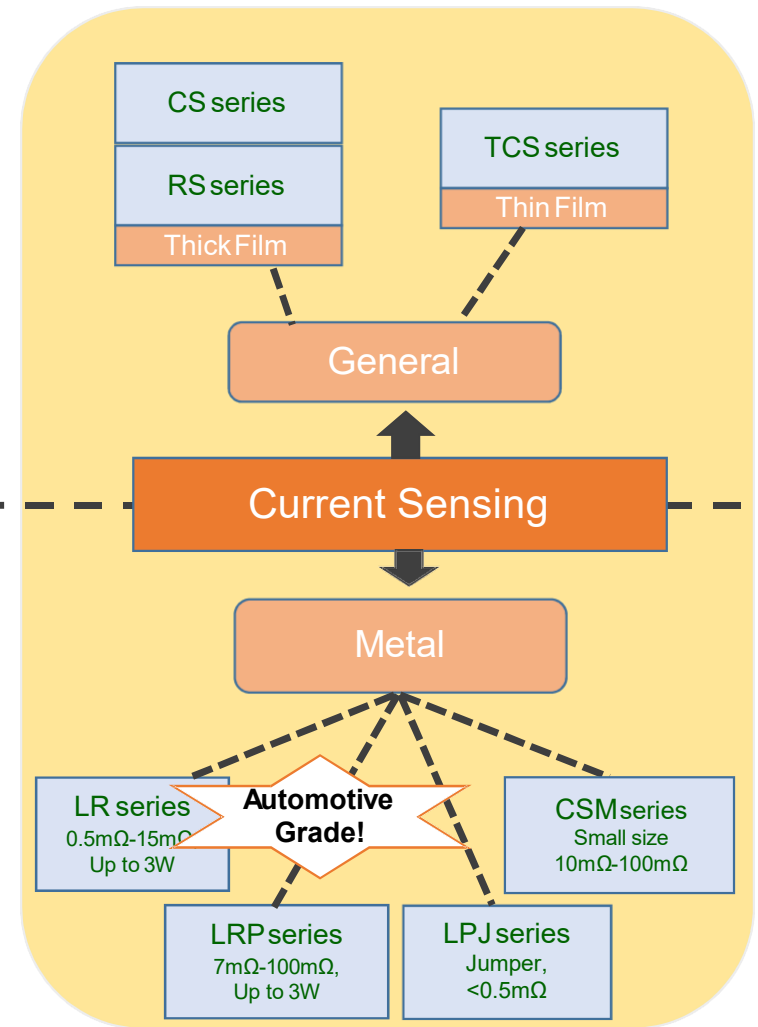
CS series

RS series

Thick Film

TCS series

Thin Film

General

Current Sensing

Metal

LR series
0.5mΩ-15mΩ
Up to 3W

Automotive Grade!

CSM series
Small size
10mΩ-100mΩ

LRP series
7mΩ-100mΩ,
Up to 3W

LPJ series
Jumper,
<0.5mΩ